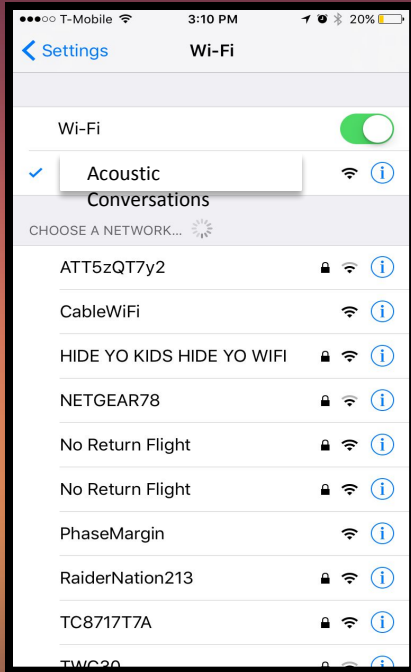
●●●○○ T-Mobile 3:10 PM 20%

< Settings Wi-Fi

Wi-Fi

Acoustic Conversations

CHOOSE A NETWORK...

ATT5zQT7y2

CableWiFi

HIDE YO KIDS HIDE YO WIFI

NETGEAR78

No Return Flight

No Return Flight

PhaseMargin

RaiderNation213

TC8717T7A

TWC30